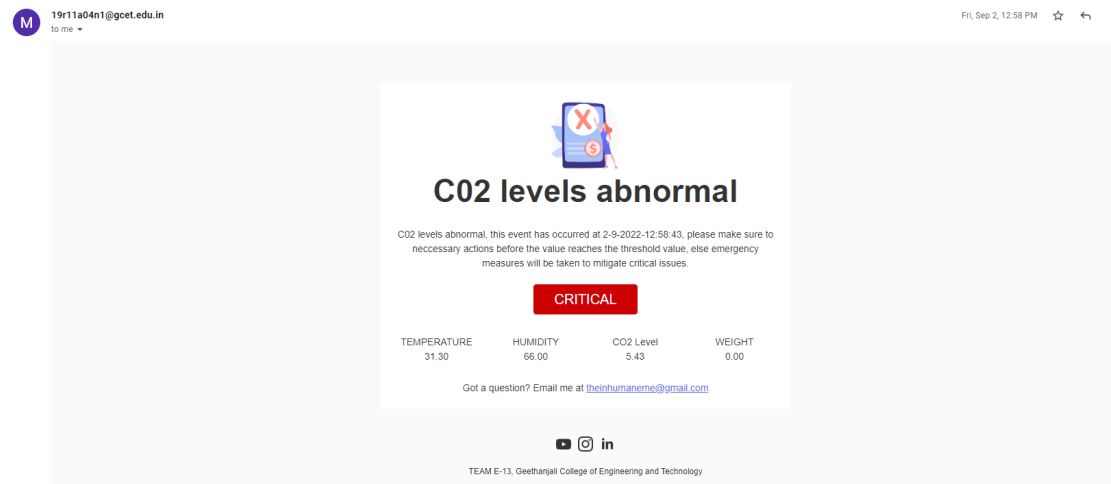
M

19r11a04n1@gcet.edu.in
to me

Fri, Sep 2, 12:58 PM

C02 levels abnormal

C02 levels abnormal, this event has occurred at 2-9-2022-12:58:43, please make sure to neccessary actions before the value reaches the threshold value, else emergency measures will be taken to mitigate critical issues.

CRITICAL

| TEMPERATURE | HUMIDITY | CO2 Level | WEIGHT |
|---|---|---|---|
| 31.30 | 66.00 | 5.43 | 0.00 |

Got a question? Email me at theinhumaneme@gmail.com

TEAM E-13, Geethanjali College of Engineering and Technology